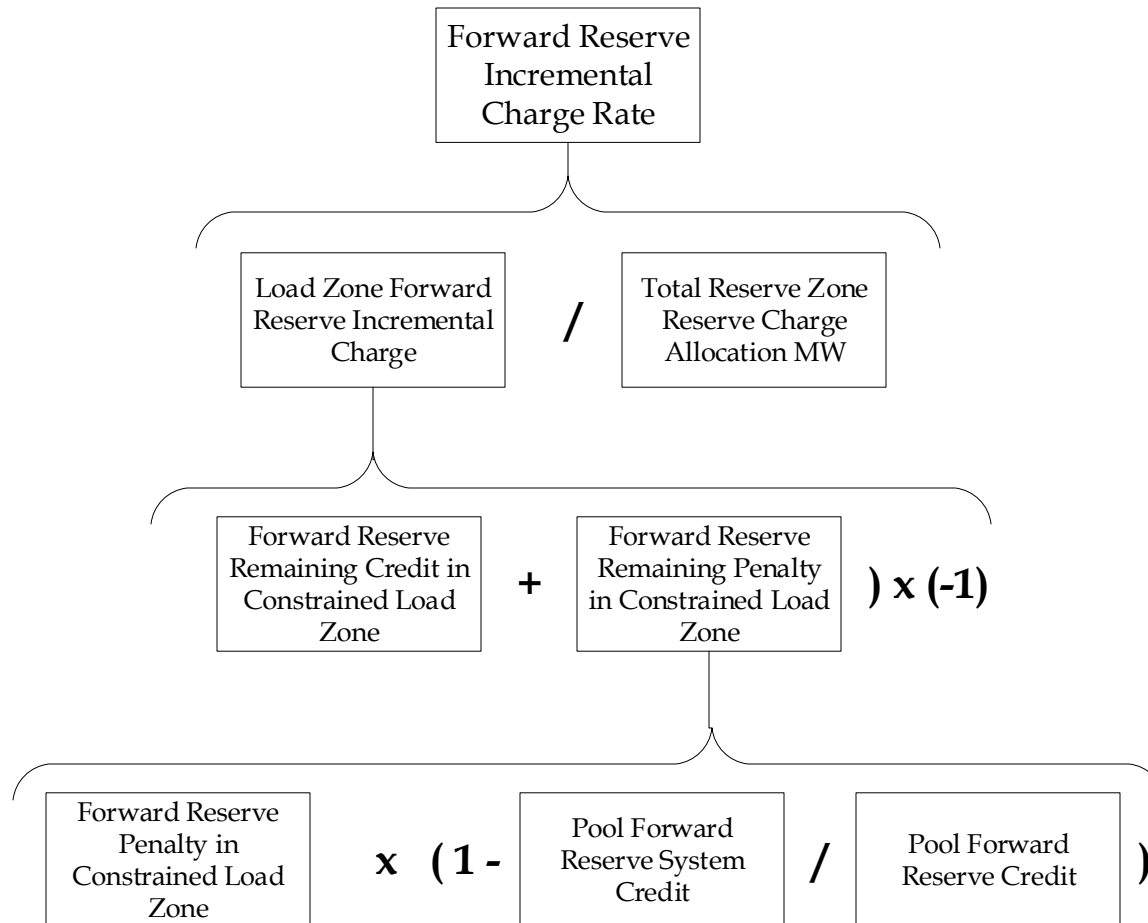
Forward Reserve Incremental Charge Rate

Load Zone Forward Reserve Incremental Charge

/

Total Reserve Zone Reserve Charge Allocation MW

Forward Reserve Remaining Credit in Constrained Load Zone

+

Forward Reserve Remaining Penalty in Constrained Load Zone

) x (-1)

Forward Reserve Penalty in Constrained Load Zone

x ( 1 -

Pool Forward Reserve System Credit

/

Pool Forward Reserve Credit

)